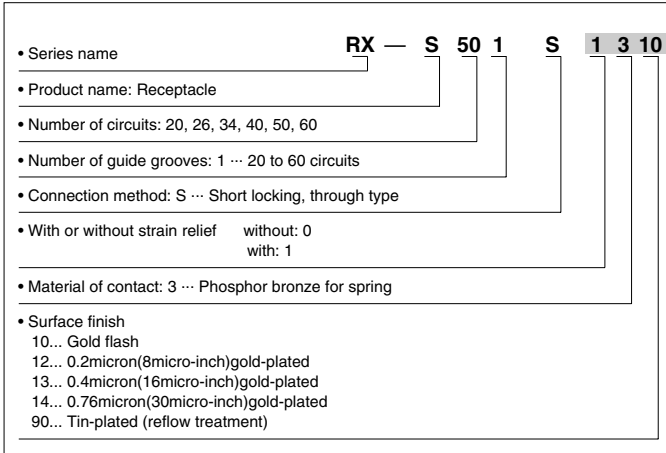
RX — S 50 1 S 1 3 10

• Series name

• Product name: Receptacle

• Number of circuits: 20, 26, 34, 40, 50, 60

• Number of guide grooves: 1 ··· 20 to 60 circuits

• Connection method: S ··· Short locking, through type

• With or without strain relief without: 0
with: 1

• Material of contact: 3 ··· Phosphor bronze for spring

• Surface finish
10... Gold flash
12... 0.2micron(8micro-inch)gold-plated
13... 0.4micron(16micro-inch)gold-plated
14... 0.76micron(30micro-inch)gold-plated
90... Tin-plated (reflow treatment)